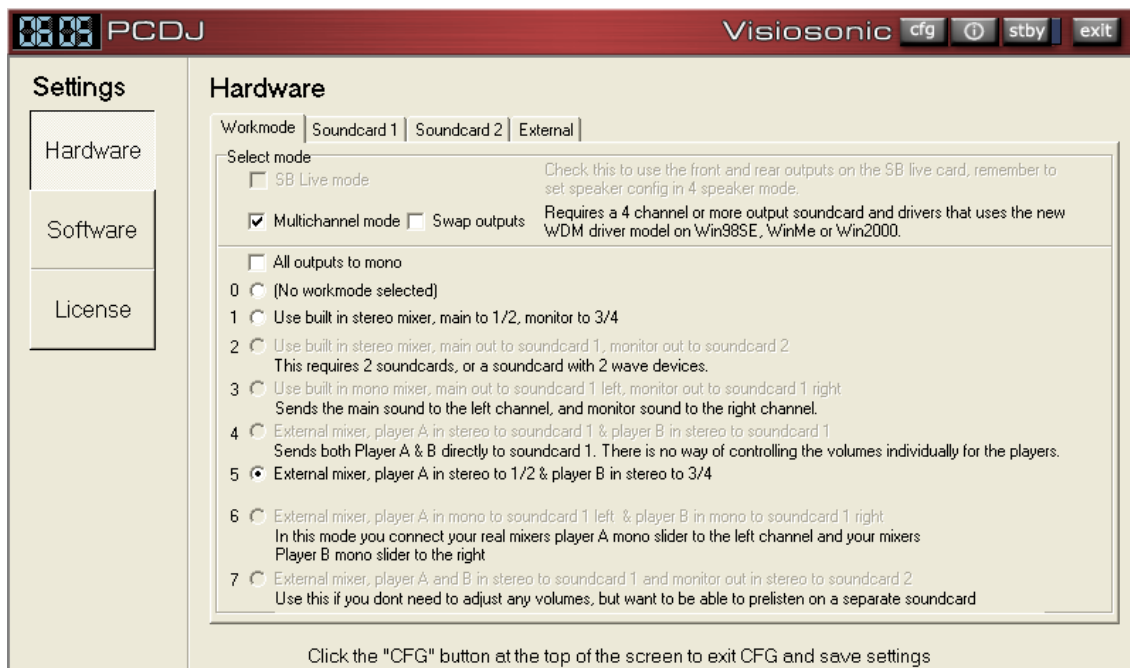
08:09 PCDJ

Visiosonic cfg ⓘ stby exit

Settings

Hardware

Software

License

Hardware

Workmode | Soundcard 1 | Soundcard 2 | External

Select mode

SB Live mode

Check this to use the front and rear outputs on the SB live card, remember to set speaker config in 4 speaker mode.

Multichannel mode Swap outputs

Requires a 4 channel or more output soundcard and drivers that uses the new WDM driver model on Win98SE, WinMe or Win2000.

All outputs to mono

0 (No workmode selected)

1 Use built in stereo mixer, main to 1/2, monitor to 3/4

2 Use built in stereo mixer, main out to soundcard 1, monitor out to soundcard 2
This requires 2 soundcards, or a soundcard with 2 wave devices.

3 Use built in mono mixer, main out to soundcard 1 left, monitor out to soundcard 1 right
Sends the main sound to the left channel, and monitor sound to the right channel.

4 External mixer, player A in stereo to soundcard 1 & player B in stereo to soundcard 1
Sends both Player A & B directly to soundcard 1. There is no way of controlling the volumes individually for the players.

5 External mixer, player A in stereo to 1/2 & player B in stereo to 3/4

6 External mixer, player A in mono to soundcard 1 left & player B in mono to soundcard 1 right
In this mode you connect your real mixers player A mono slider to the left channel and your mixers Player B mono slider to the right

7 External mixer, player A and B in stereo to soundcard 1 and monitor out in stereo to soundcard 2
Use this if you dont need to adjust any volumes, but want to be able to prelisten on a separate soundcard

Click the "CFG" button at the top of the screen to exit CFG and save settings